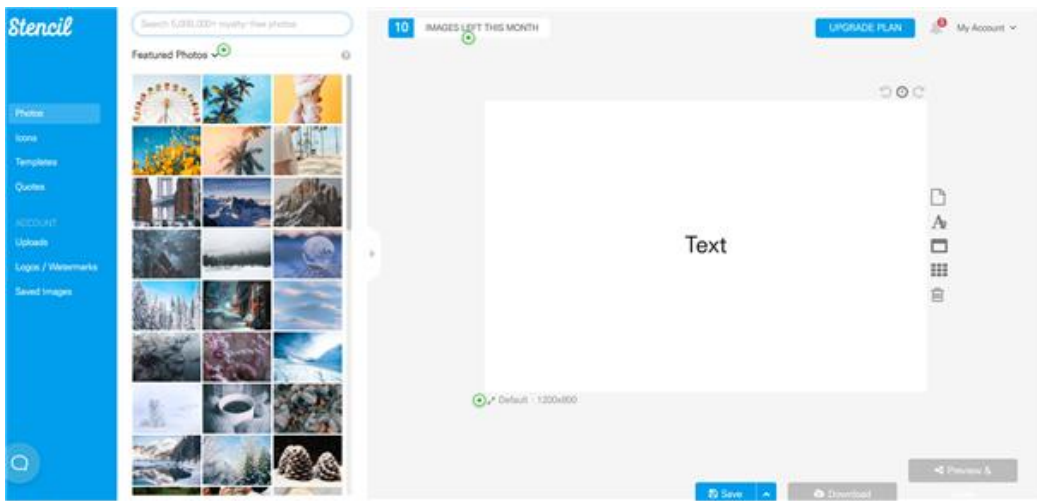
Stencil

Photos
Icons
Templates
Quotes

ACCOUNT
Uploads
Logos / Watermarks
Saved Images

Search 5,000,000+ royalty-free photos

Featured Photos

10 IMAGES LEFT THIS MONTH

UPGRADE PLAN

My Account

Text

Default - 1200x800

Preview &

Save

Download